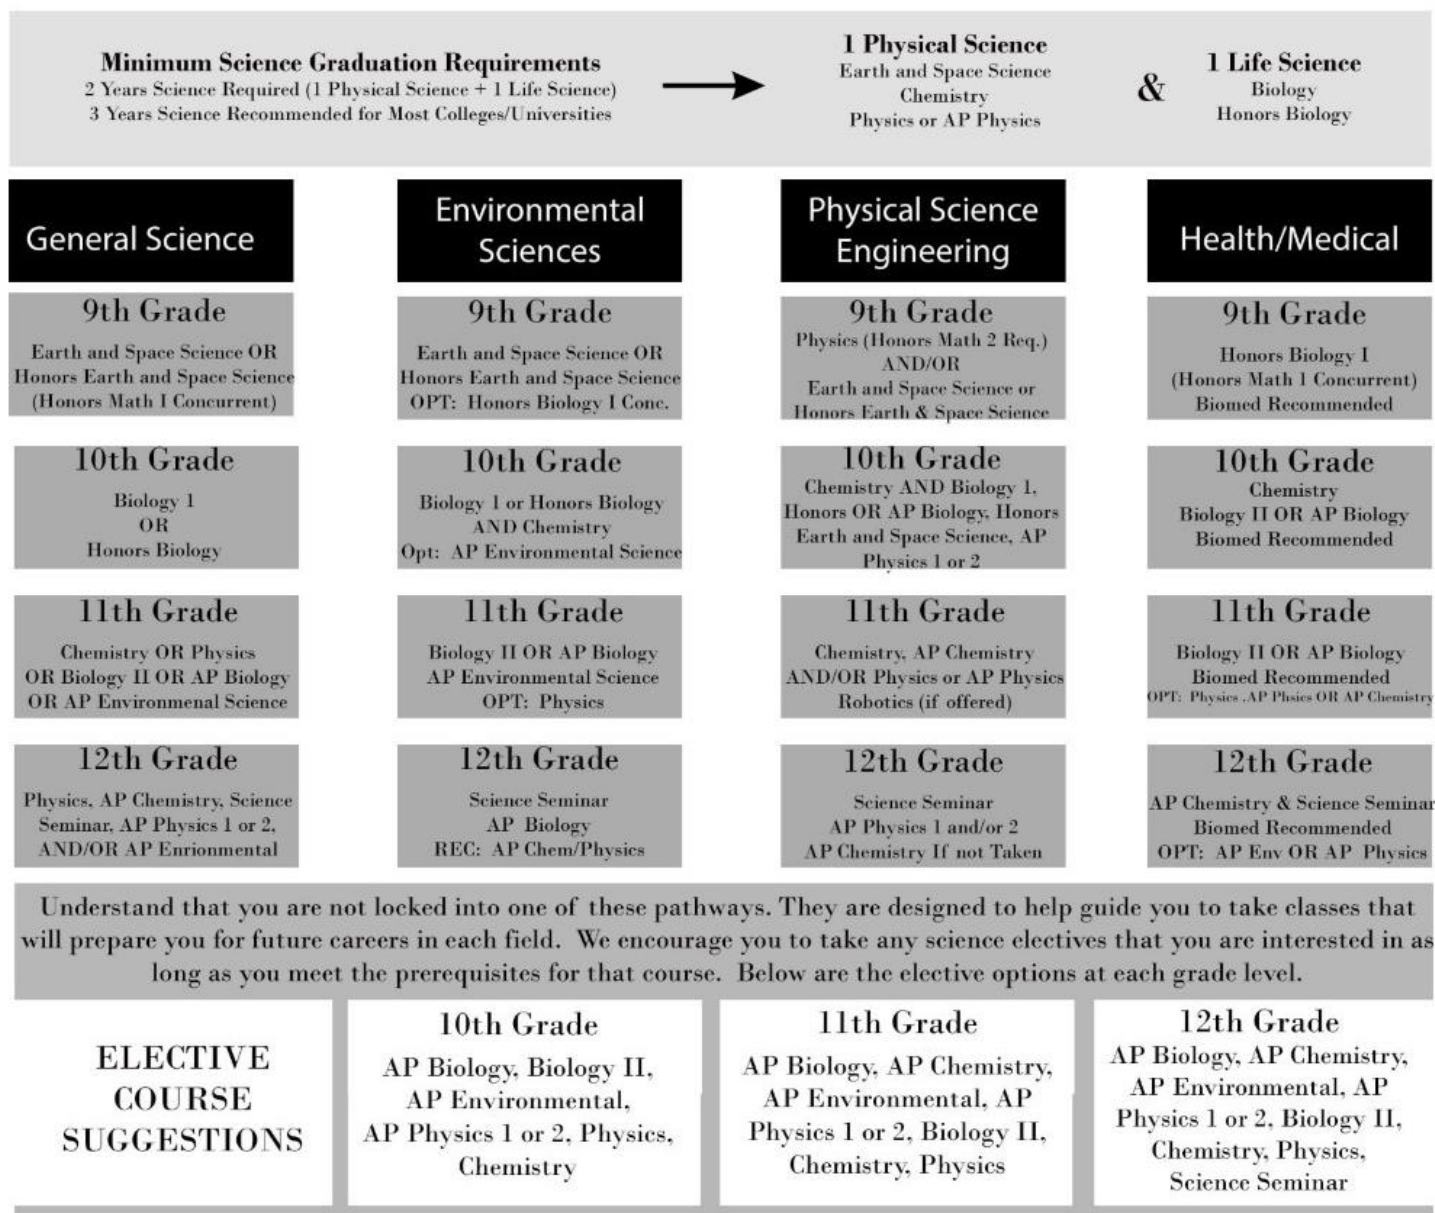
Minimum Science Graduation Requirements
2 Years Science Required (1 Physical Science + 1 Life Science)
3 Years Science Recommended for Most Colleges/Universities

1 Physical Science
Earth and Space Science
Chemistry
Physics or AP Physics

&

1 Life Science
Biology
Honors Biology

General Science

9th Grade
Earth and Space Science OR Honors Earth and Space Science (Honors Math I Concurrent)

10th Grade
Biology 1 OR Honors Biology

11th Grade
Chemistry OR Physics OR Biology II OR AP Biology OR AP Environmenal Science

12th Grade
Physics, AP Chemistry, Science Seminar, AP Physics 1 or 2, AND/OR AP Enrionmental

Environmental Sciences

9th Grade
Earth and Space Science OR Honors Earth and Space Science OPT: Honors Biology I Conc.

10th Grade
Biology 1 or Honors Biology AND Chemistry Opt: AP Environmental Science

11th Grade
Biology II OR AP Biology AP Environmental Science OPT: Physics

12th Grade
Science Seminar AP Biology REC: AP Chem/Physics

Physical Science Engineering

9th Grade
Physics (Honors Math 2 Req.) AND/OR Earth and Space Science or Honors Earth & Space Science

10th Grade
Chemistry AND Biology 1, Honors OR AP Biology, Honors Earth and Space Science, AP Physics 1 or 2

11th Grade
Chemistry, AP Chemistry AND/OR Physics or AP Physics Robotics (if offered)

12th Grade
Science Seminar AP Physics 1 and/or 2 AP Chemistry If not Taken

Health/Medical

9th Grade
Honors Biology I (Honors Math 1 Concurrent) Biomed Recommended

10th Grade
Chemistry Biology II OR AP Biology Biomed Recommended

11th Grade
Biology II OR AP Biology Biomed Recommended OPT: Physics ,AP Phsics OR AP Chemistry

12th Grade
AP Chemistry & Science Seminar Biomed Recommended OPT: AP Env OR AP Physics

Understand that you are not locked into one of these pathways. They are designed to help guide you to take classes that will prepare you for future careers in each field. We encourage you to take any science electives that you are interested in as long as you meet the prerequisites for that course. Below are the elective options at each grade level.

ELECTIVE COURSE SUGGESTIONS

10th Grade
AP Biology, Biology II, AP Environmental, AP Physics 1 or 2, Physics, Chemistry

11th Grade
AP Biology, AP Chemistry, AP Environmental, AP Physics 1 or 2, Biology II, Chemistry, Physics

12th Grade
AP Biology, AP Chemistry, AP Environmental, AP Physics 1 or 2, Biology II, Chemistry, Physics, Science Seminar